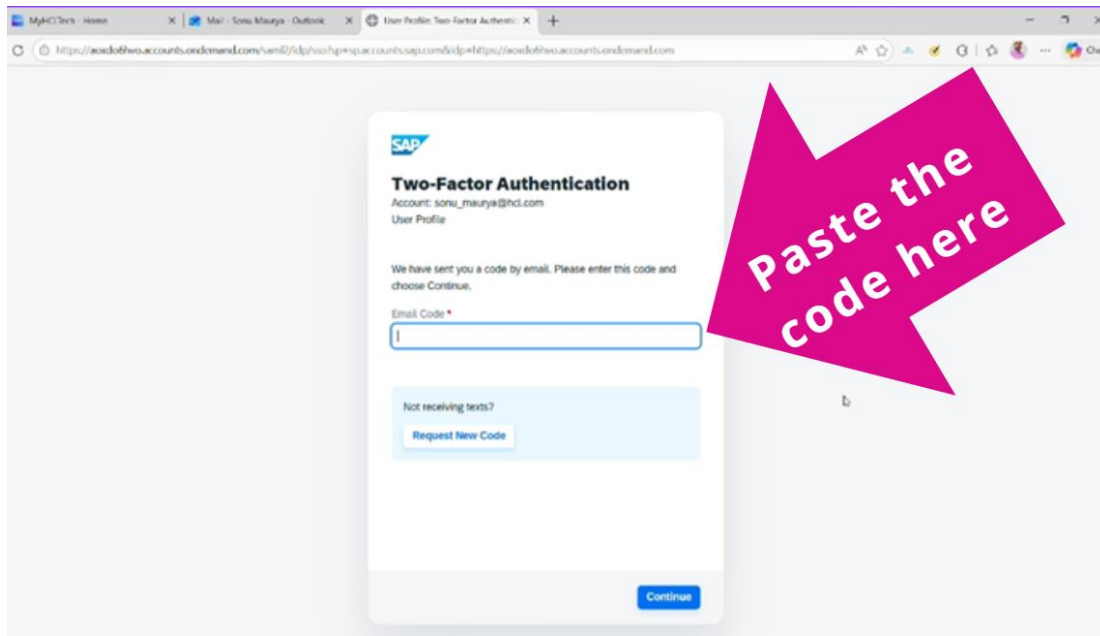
MyHCLTech - Home
Mail - Sonu Maurya - Outlook
User Profile: Two-Factor Authentic
https://aoxdo6hwo.accounts.ondemand.com/saml2/idp/sso?sp=sp.accounts.sap.com&idp=https://aoxdo6hwo.accounts.ondemand.com

SAP

Two-Factor Authentication
Account: sonu_maurya@hcl.com
User Profile

We have sent you a code by email. Please enter this code and choose Continue.

Email Code *

Not receiving texts?
Request New Code

Continue

Paste the code here